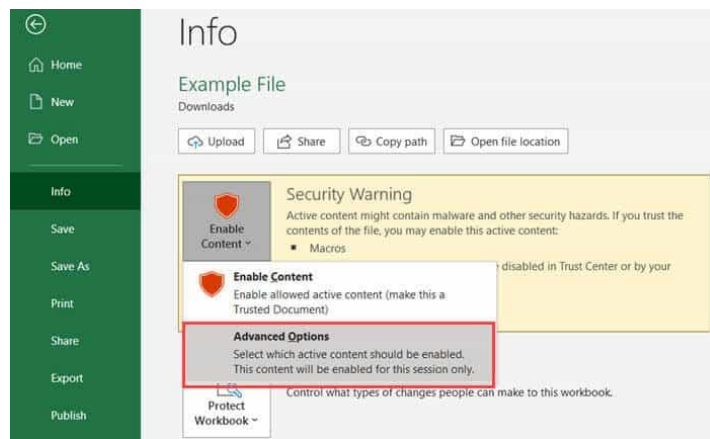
Home
New
Open
Info
Save
Save As
Print
Share
Export
Publish

Info

Example File
Downloads

Upload
Share
Copy path
Open file location

Enable Content

Security Warning
Active content might contain malware and other security hazards. If you trust the contents of the file, you may enable this active content:
▪ Macros
disabled in Trust Center or by your

Enable Content
Enable allowed active content (make this a Trusted Document)

Advanced Options
Select which active content should be enabled. This content will be enabled for this session only.

Protect Workbook
Control what types of changes people can make to this workbook.